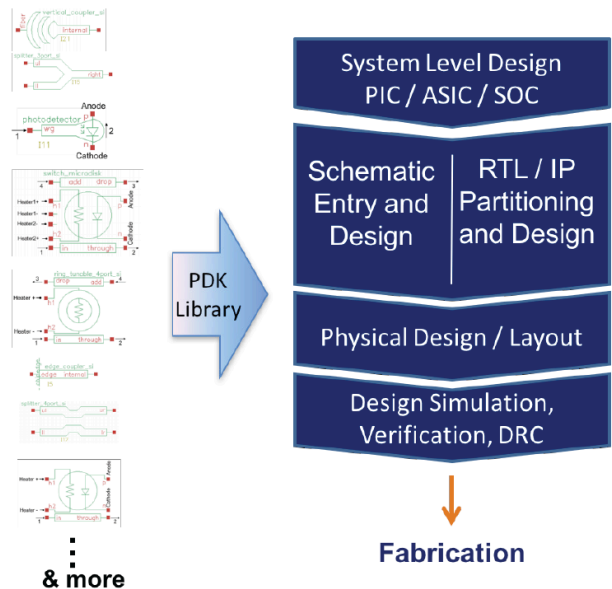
vertical_coupler_si
fiber
internal
splitter_1port_si
right
photodetector
Anode
wg
p
n
1
2
I11
Cathode
switch_microdisk
add
drop
Heater1+
Heater1-
Heater2-
Heater2+
Anode
Cathode
in
through
ring_tunable_4port_si
drop
add
Heater
through
in
1
2
edge_coupler_si
edge
internal
splitter_4port_si
Heater
Anode
Cathode
in
through
1
2
& more

PDK Library

System Level Design
PIC / ASIC / SOC

Schematic Entry and Design

RTL / IP Partitioning and Design

Physical Design / Layout

Design Simulation, Verification, DRC

Fabrication